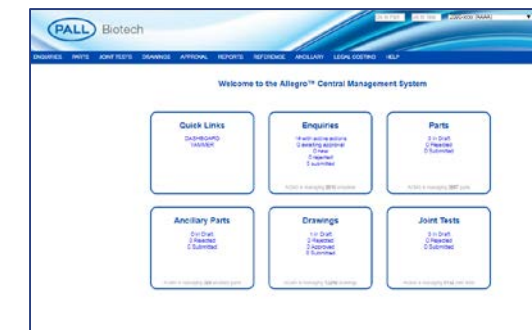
PALL Biotech

ENQUIRIES PARTS JOINT TESTS DRAWINGS APPROVAL REPORTS REFERENCE ANCILLARY LEGAL COSTING HELP

Welcome to the Allegro™ Central Management System

Quick Links
DASHBOARD
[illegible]

Enquiries
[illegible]
0 awaiting approval
0 new
0 rejected
0 submitted
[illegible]

Parts
0 in Draft
0 Rejected
0 Submitted
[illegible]

Ancillary Parts
0 in Draft
0 Rejected
0 Submitted
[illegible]

Drawings
1 in Draft
0 Rejected
0 Approved
0 Submitted
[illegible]

Joint Tests
0 in Draft
0 Rejected
0 Submitted
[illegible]